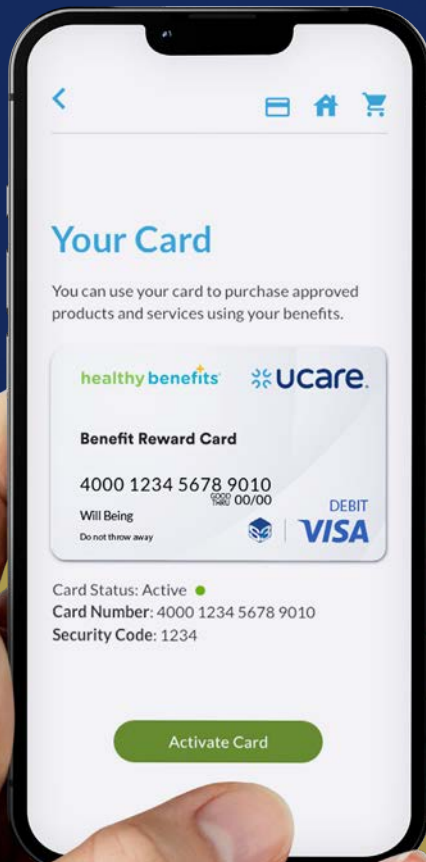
Your Card

You can use your card to purchase approved products and services using your benefits.

healthy benefits

ucare.

Benefit Reward Card

4000 1234 5678 9010

GOOD THRU 00/00

Will Being

Do not throw away

DEBIT

VISA

Card Status: Active

Card Number: 4000 1234 5678 9010

Security Code: 1234

Activate Card